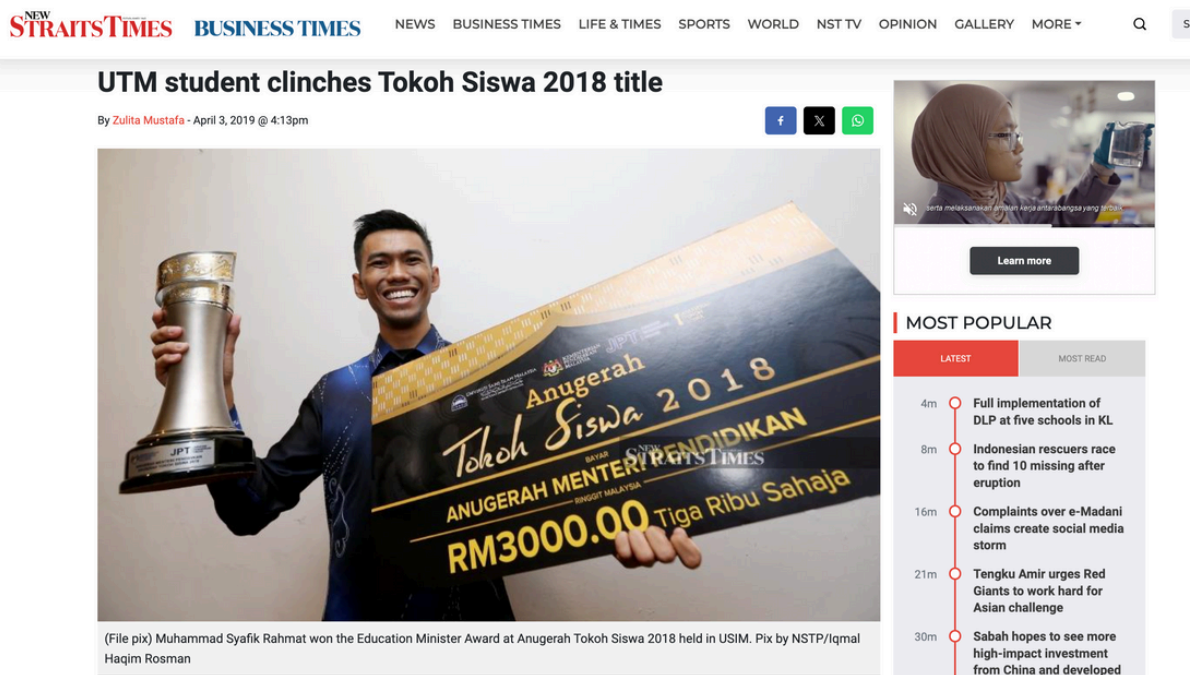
NEW STRAITS TIMES BUSINESS TIMES NEWS BUSINESS TIMES LIFE & TIMES SPORTS WORLD NST TV OPINION GALLERY MORE

UTM student clinches Tokoh Siswa 2018 title

By Zulita Mustafa - April 3, 2019 @ 4:13pm

JPT

Anugerah Tokoh Siswa 2018

BAYAR

ANUGERAH MENTERI PENDIDIKAN

RINGGIT MALAYSIA

RM3000.00 Tiga Ribu Sahaja

NEW STRAITS TIMES

(File pix) Muhammad Syafik Rahmat won the Education Minister Award at Anugerah Tokoh Siswa 2018 held in USIM. Pix by NSTP/Iqmal Haqim Rosman

serta melaksanakan amalan kerja antarabangsa yang terbaik

Learn more

MOST POPULAR

LATEST MOST READ

4m Full implementation of DLP at five schools in KL

8m Indonesian rescuers race to find 10 missing after eruption

16m Complaints over e-Madani claims create social media storm

21m Tengku Amir urges Red Giants to work hard for Asian challenge

30m Sabah hopes to see more high-impact investment from China and developed